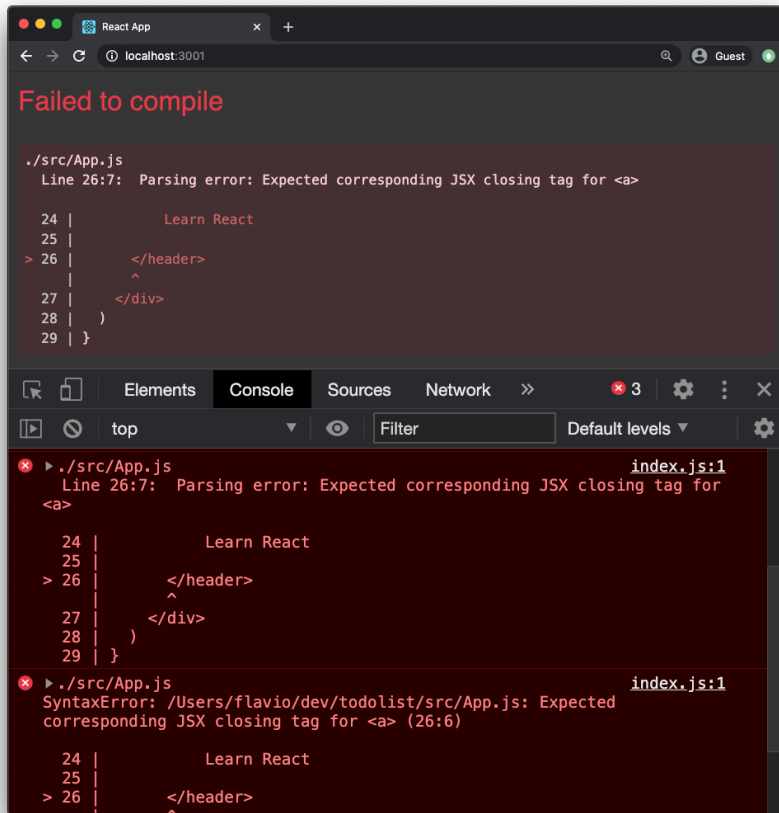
React App
localhost:3001
Guest

Failed to compile

./src/App.js
Line 26:7: Parsing error: Expected corresponding JSX closing tag for <a>

24 | Learn React
25 |
> 26 | </header>
| ^
27 | </div>
28 | )
29 | }

Elements Console Sources Network » 3

top Filter Default levels

./src/App.js index.js:1
Line 26:7: Parsing error: Expected corresponding JSX closing tag for <a>

24 | Learn React
25 |
> 26 | </header>
| ^
27 | </div>
28 | )
29 | }

./src/App.js index.js:1
SyntaxError: /Users/flavio/dev/todolist/src/App.js: Expected corresponding JSX closing tag for <a> (26:6)

24 | Learn React
25 |
> 26 | </header>